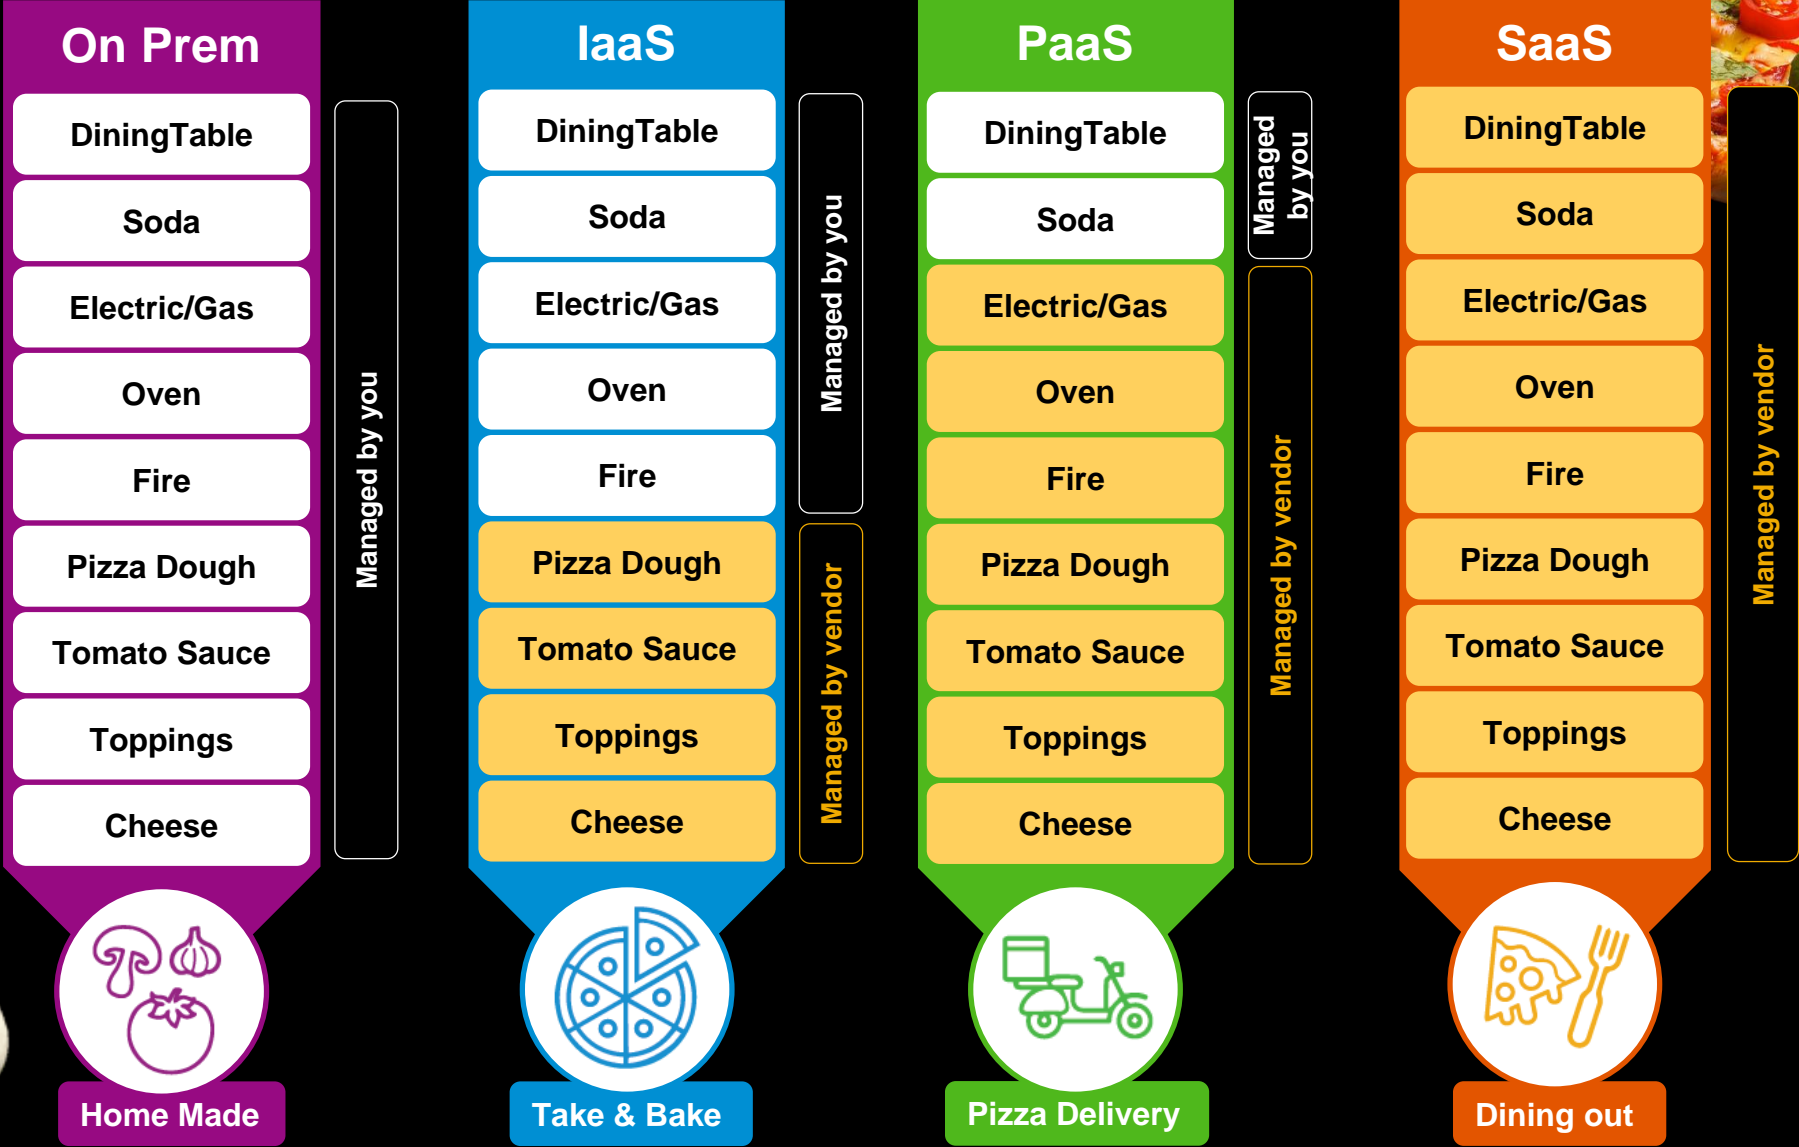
On Prem

DiningTable

Soda

Electric/Gas

Oven

Fire

Pizza Dough

Tomato Sauce

Toppings

Cheese

Managed by you

Home Made

IaaS

DiningTable

Soda

Electric/Gas

Oven

Fire

Pizza Dough

Tomato Sauce

Toppings

Cheese

Managed by you

Managed by vendor

Take & Bake

PaaS

DiningTable

Soda

Electric/Gas

Oven

Fire

Pizza Dough

Tomato Sauce

Toppings

Cheese

Managed by you

Managed by vendor

Pizza Delivery

SaaS

DiningTable

Soda

Electric/Gas

Oven

Fire

Pizza Dough

Tomato Sauce

Toppings

Cheese

Managed by vendor

Dining out